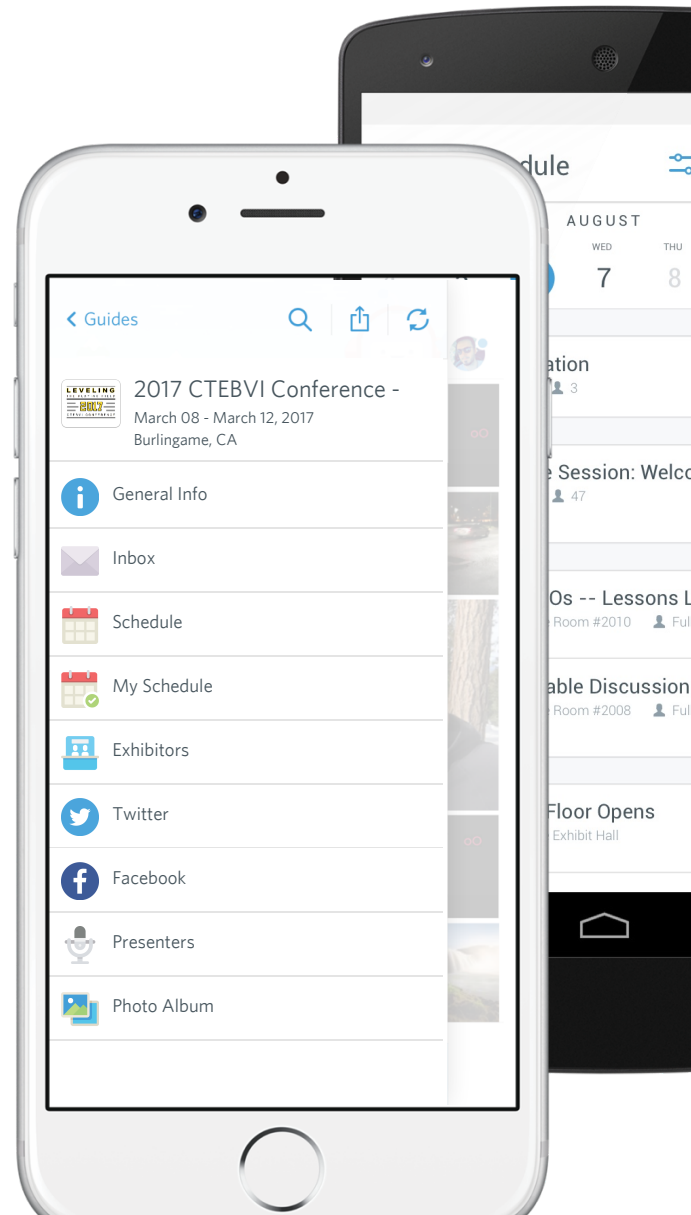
< Guides

LEVELING

2017 CTEBVI Conference -
March 08 - March 12, 2017
Burlingame, CA

General Info

Inbox

Schedule

My Schedule

Exhibitors

Twitter

Facebook

Presenters

Photo Album

dule

AUGUST

WED
7

THU
8

ation
3

Session: Welc
47

Os -- Lessons L
Room #2010 Ful

able Discussion
Room #2008 Ful

Floor Opens
Exhibit Hall